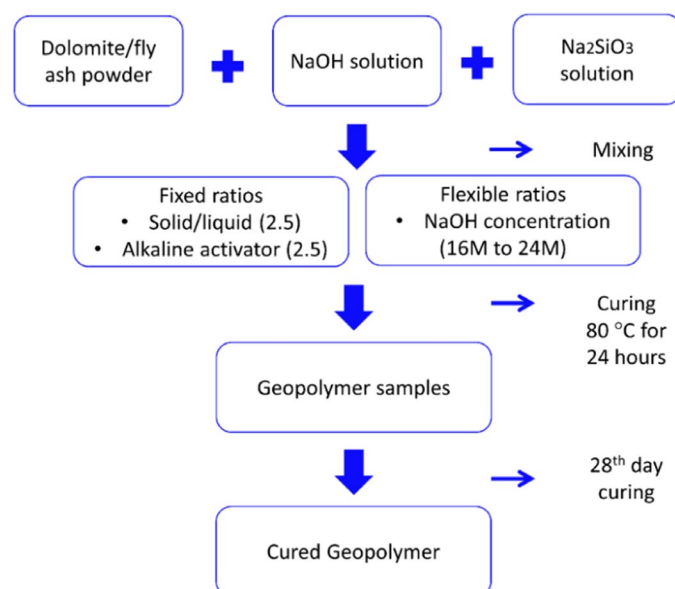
Dolomite/fly ash powder

NaOH solution

$Na_2SiO_3$ solution

Mixing

Fixed ratios
• Solid/liquid (2.5)
• Alkaline activator (2.5)

Flexible ratios
• NaOH concentration (16M to 24M)

Curing
80 °C for
24 hours

Geopolymer samples

28$^{th}$ day
curing

Cured Geopolymer